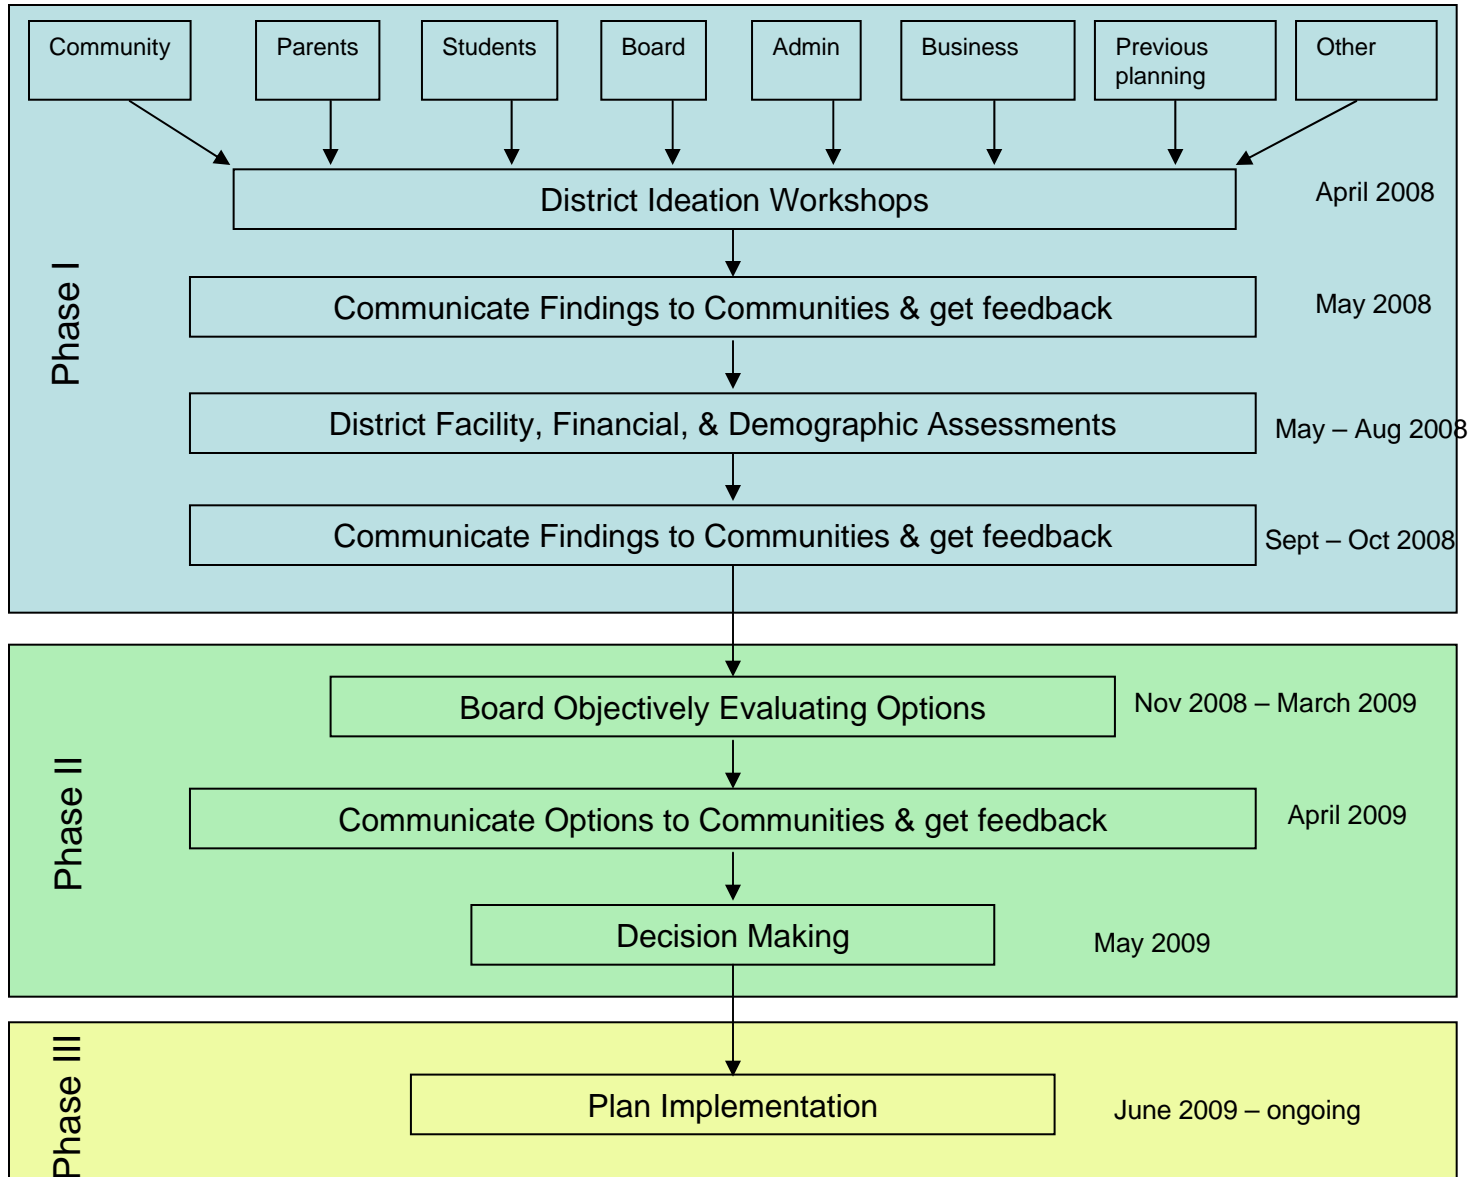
Community

Parents

Students

Board

Admin

Business

Previous planning

Other

Phase I

District Ideation Workshops

April 2008

Communicate Findings to Communities & get feedback

May 2008

District Facility, Financial, & Demographic Assessments

May – Aug 2008

Communicate Findings to Communities & get feedback

Sept – Oct 2008

Phase II

Board Objectively Evaluating Options

Nov 2008 – March 2009

Communicate Options to Communities & get feedback

April 2009

Decision Making

May 2009

Phase III

Plan Implementation

June 2009 – ongoing